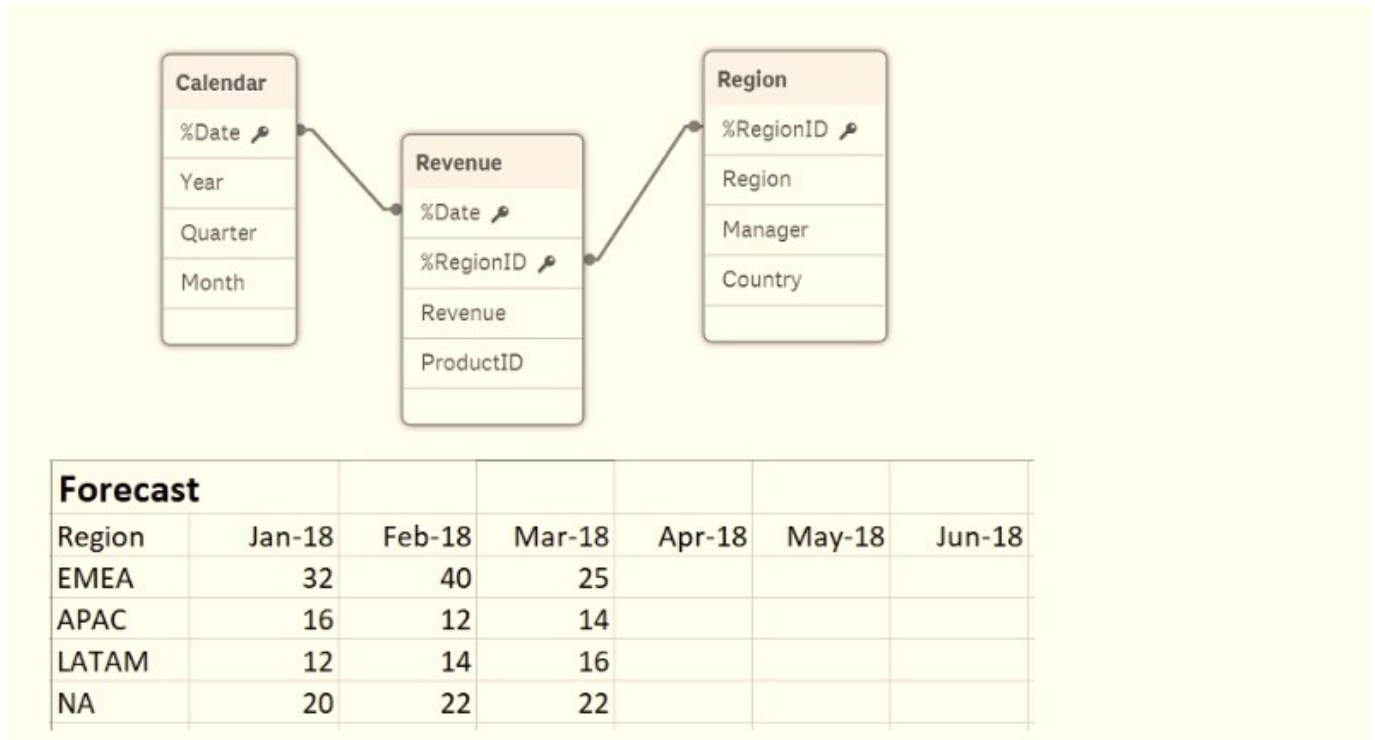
Calendar
%Date
Year
Quarter
Month

Revenue
%Date
%RegionID
Revenue
ProductID

Region
%RegionID
Region
Manager
Country

Forecast

| Region | Jan-18 | Feb-18 | Mar-18 | Apr-18 | May-18 | Jun-18 |
|---|---|---|---|---|---|---|
| EMEA | 32 | 40 | 25 | | | |
| APAC | 16 | 12 | 14 | | | |
| LATAM | 12 | 14 | 16 | | | |
| NA | 20 | 22 | 22 | | | |